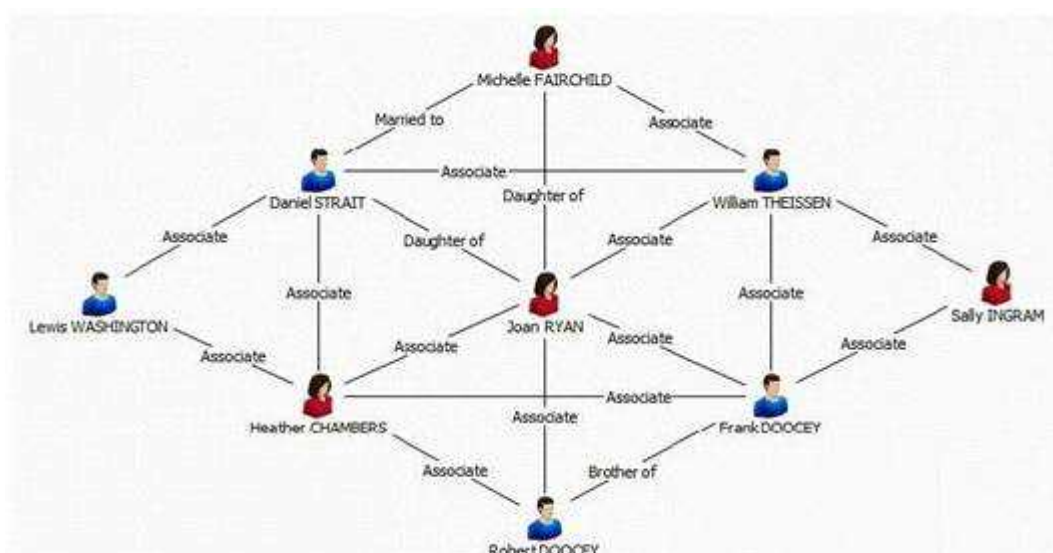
Michelle FAIRCHILD

Married to

Associate

Daughter of

Associate

Daniel STRAIT

William THEISSEN

Associate

Daughter of

Associate

Associate

Associate

Associate

Lewis WASHINGTON

Joan RYAN

Sally INGRAM

Associate

Associate

Associate

Associate

Associate

Heather CHAMBERS

Associate

Frank DOOCEY

Associate

Brother of

Robert DOOCEY